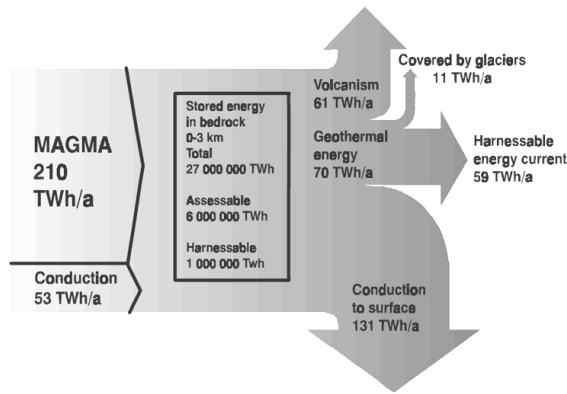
MAGMA
210
TWh/a

Conduction
53 TWh/a

Stored energy in bedrock
0-3 km
Total
27 000 000 TWh

Assessable
6 000 000 TWh

Harnessable
1 000 000 Twh

Volcanism
61 TWh/a

Covered by glaciers
11 TWh/a

Geothermal energy
70 TWh/a

Harnessable energy current
59 TWh/a

Conduction to surface
131 TWh/a